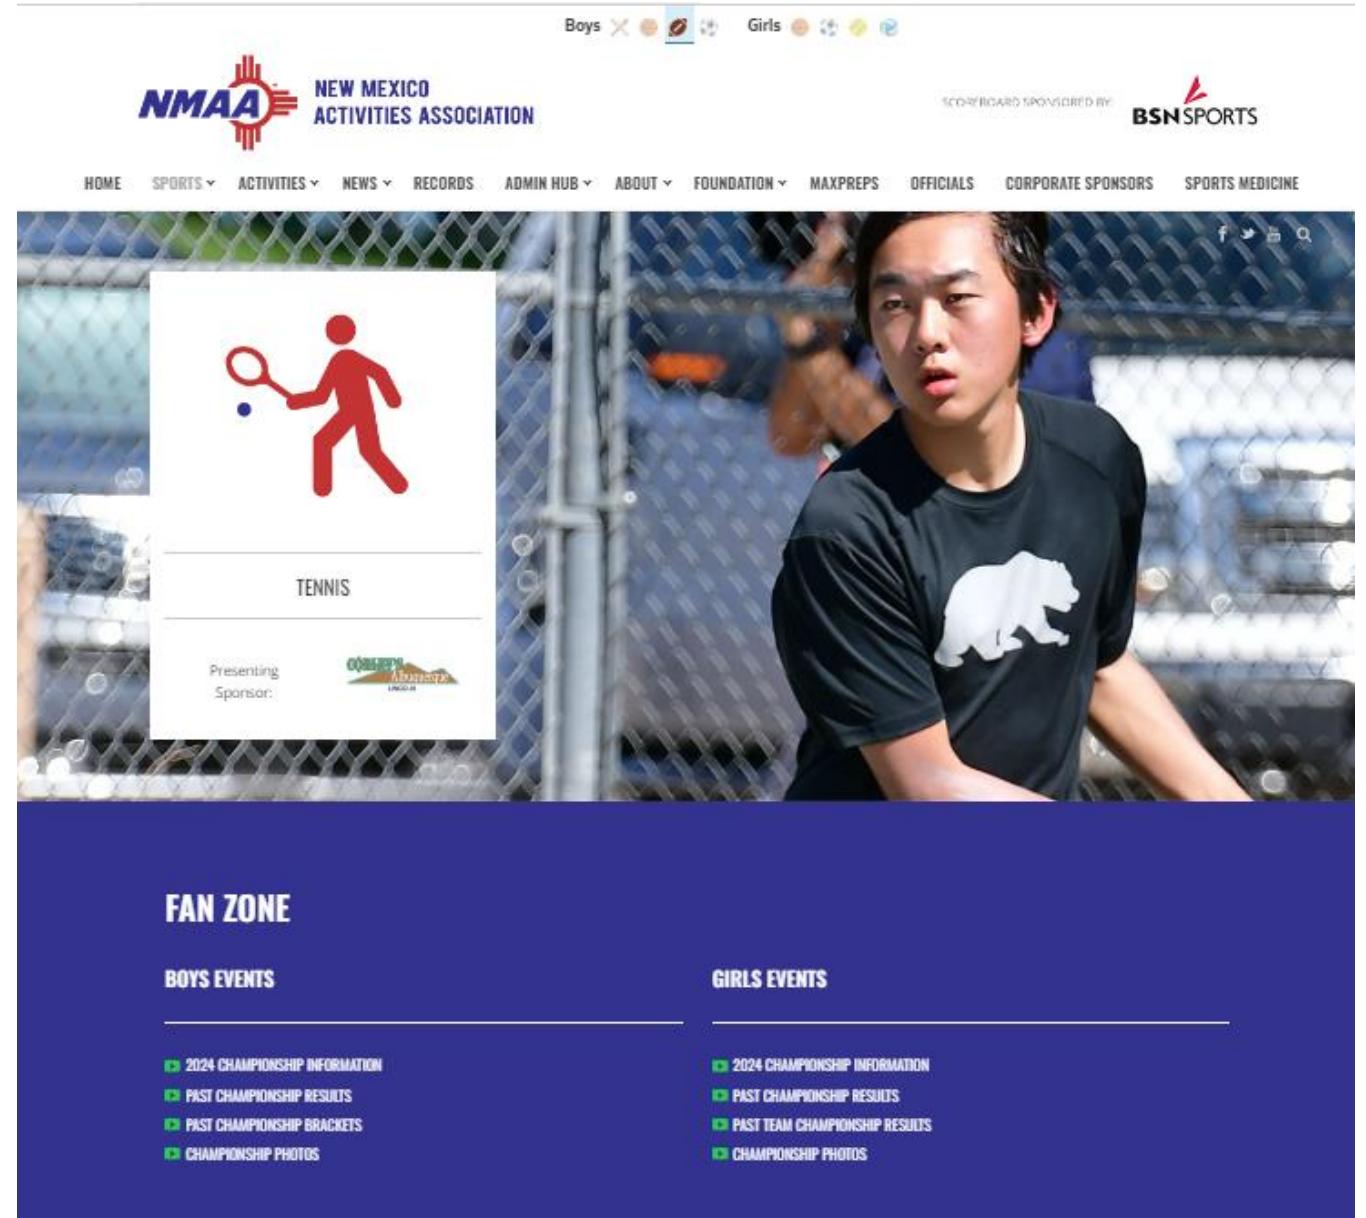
Boys Girls

NMAA NEW MEXICO ACTIVITIES ASSOCIATION

SCOREBOARD SPONSORED BY BSN SPORTS

HOME SPORTS ACTIVITIES NEWS RECORDS ADMIN HUB ABOUT FOUNDATION MAXPREPS OFFICIALS CORPORATE SPONSORS SPORTS MEDICINE

TENNIS

Presenting Sponsor:

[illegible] Albuquerque

FAN ZONE

BOYS EVENTS

2024 CHAMPIONSHIP INFORMATION
PAST CHAMPIONSHIP RESULTS
PAST CHAMPIONSHIP BRACKETS
CHAMPIONSHIP PHOTOS

GIRLS EVENTS

2024 CHAMPIONSHIP INFORMATION
PAST CHAMPIONSHIP RESULTS
PAST TEAM CHAMPIONSHIP RESULTS
CHAMPIONSHIP PHOTOS